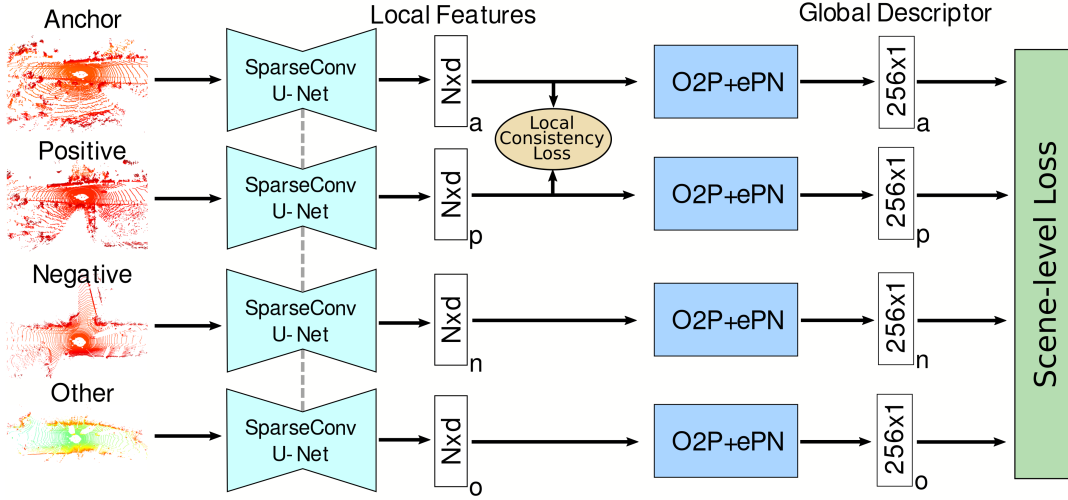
Anchor
Local Features
Global Descriptor
SparseConv U-Net
Nxd a
O2P+ePN
256x1 a
Local Consistency Loss
Positive
SparseConv U-Net
Nxd p
O2P+ePN
256x1 p
Negative
SparseConv U-Net
Nxd n
O2P+ePN
256x1 n
Other
SparseConv U-Net
Nxd o
O2P+ePN
256x1 o
Scene-level Loss